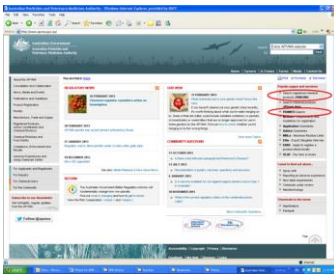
Australian Pesticides and Veterinary Medicines Authority - Windows Internet Explorer provided by DEST

File Edit View Favorites Tools Help

Back

Search

Favorites

Address http://www.apvma.gov.au/

Go

Australian Government

Australian Pesticides and Veterinary Medicines Authority

Enter APVMA website

Search

Home | Careers | Contact | Media | Contact Us

Print | Email | Bookmark

About the APVMA

REGULATORY NEWS

CASE NEWS

COMMUNITY QUESTIONS

RECENT

Follow @apvma

Accessibility | Copyright | Privacy | Disclaimer

Internet

start